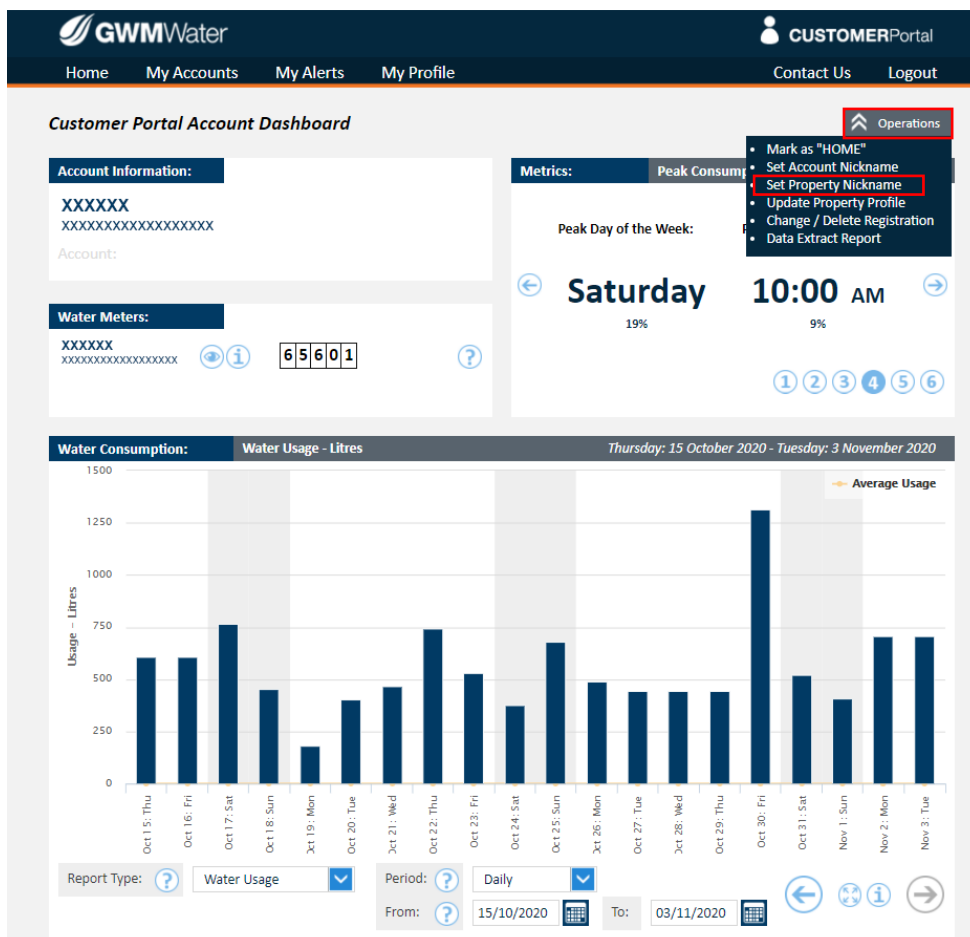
GWMWater

CUSTOMERPortal

Home My Accounts My Alerts My Profile

Contact Us Logout

Customer Portal Account Dashboard

Operations

- Mark as "HOME"
- Set Account Nickname
- Set Property Nickname
- Update Property Profile
- Change / Delete Registration
- Data Extract Report

Account Information:

XXXXXX
XXXXXXXXXXXXXXXXXX

Account:

Metrics: Peak Consump

Peak Day of the Week: P

Saturday 10:00 AM

19% 9%

1 2 3 4 5 6

Water Meters:

XXXXXX
XXXXXXXXXXXXXXXXXX

6 5 6 0 1

Water Consumption: Water Usage - Litres Thursday: 15 October 2020 - Tuesday: 3 November 2020

Average Usage

Usage - Litres

1500
1250
1000
750
500
250
0

Oct 15: Thu
Oct 16: Fri
Oct 17: Sat
Oct 18: Sun
Oct 19: Mon
Oct 20: Tue
Oct 21: Wed
Oct 22: Thu
Oct 23: Fri
Oct 24: Sat
Oct 25: Sun
Oct 26: Mon
Oct 27: Tue
Oct 28: Wed
Oct 29: Thu
Oct 30: Fri
Oct 31: Sat
Nov 1: Sun
Nov 2: Mon
Nov 3: Tue

Report Type: Water Usage

Period: Daily

From: 15/10/2020 To: 03/11/2020